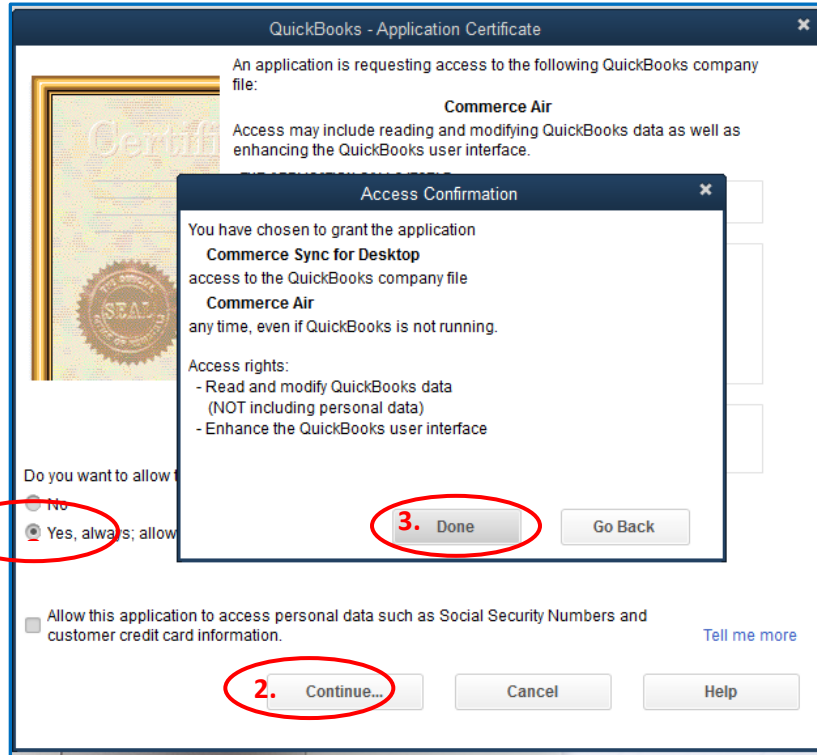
QuickBooks - Application Certificate

An application is requesting access to the following QuickBooks company file:

Commerce Air

Access may include reading and modifying QuickBooks data as well as enhancing the QuickBooks user interface.

Certif

SEAL

Do you want to allow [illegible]

No

Yes, always; allow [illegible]

Access Confirmation

You have chosen to grant the application

Commerce Sync for Desktop

access to the QuickBooks company file

Commerce Air

any time, even if QuickBooks is not running.

Access rights:
- Read and modify QuickBooks data
(NOT including personal data)
- Enhance the QuickBooks user interface

3. Done

Go Back

Allow this application to access personal data such as Social Security Numbers and customer credit card information.

Tell me more

2. Continue...

Cancel

Help